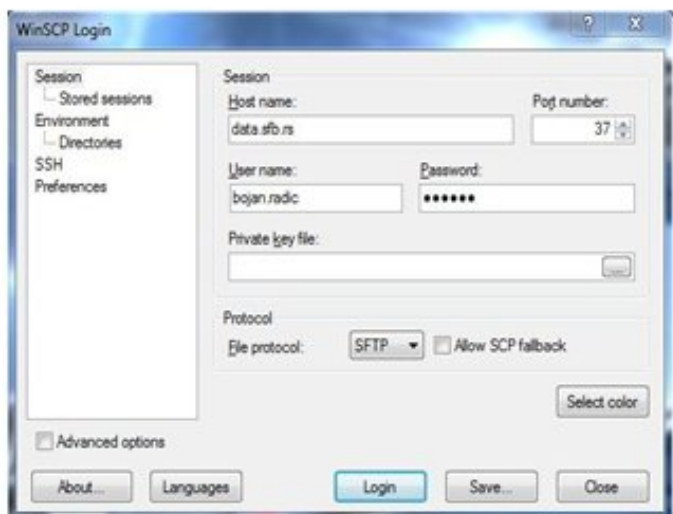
WinSCP Login

?

X

Session
Stored sessions
Environment
Directories
SSH
Preferences

Session
Host name:
data.sfb.rs
Port number:
37
User name:
bojan.radic
Password:
••••••
Private key file:
...

Protocol
File protocol:
SFTP
Allow SCP fallback

Select color

Advanced options

About...
Languages
Login
Save...
Close